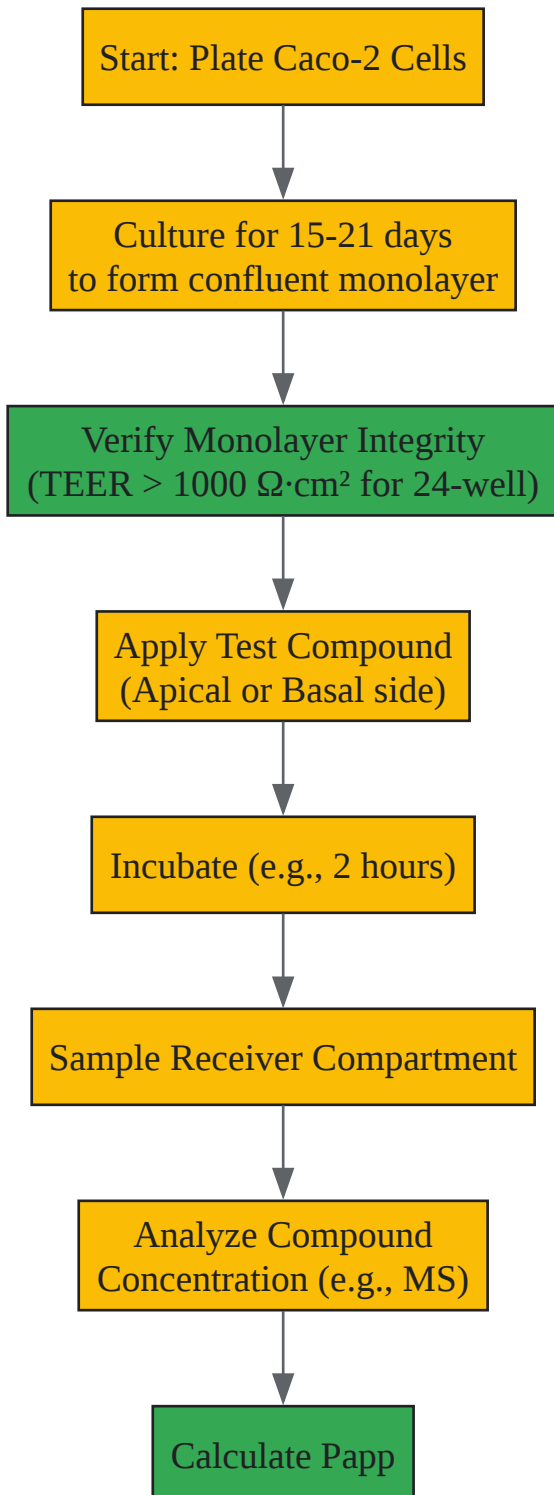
Start: Plate Caco-2 Cells

Culture for 15-21 days to form confluent monolayer

Verify Monolayer Integrity (TEER > 1000 Ω·cm² for 24-well)

Apply Test Compound (Apical or Basal side)

Incubate (e.g., 2 hours)

Sample Receiver Compartment

Analyze Compound Concentration (e.g., MS)

Calculate Papp